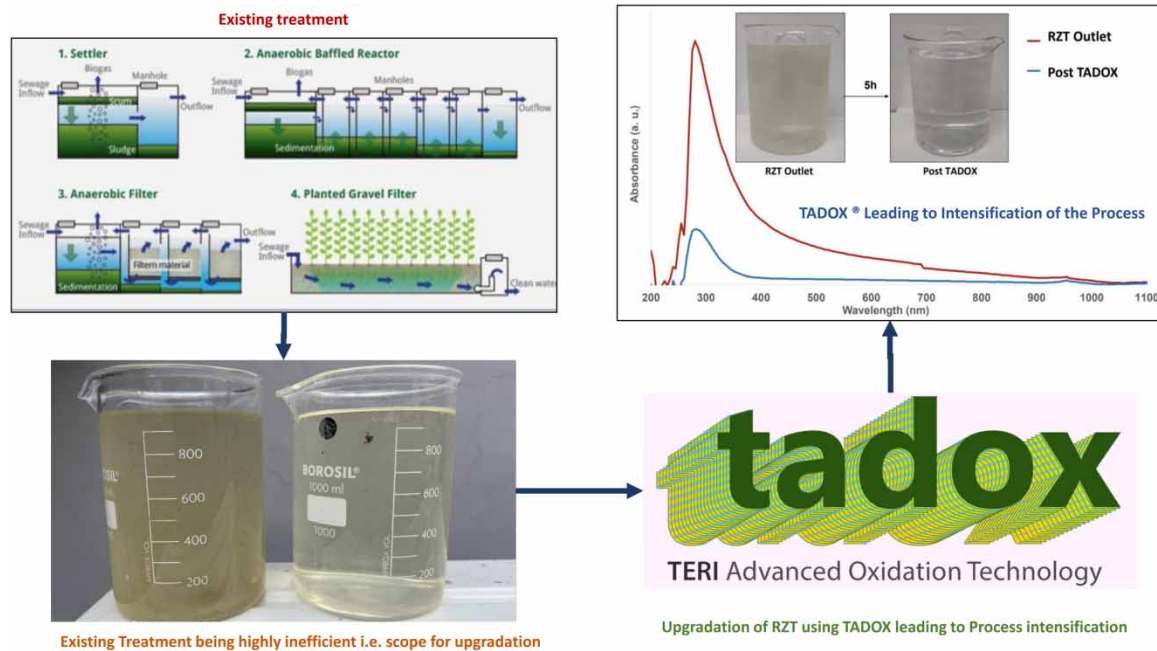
Existing treatment

1. Settler
Sewage Inflow
Biogas
Manhole
Scum
Outflow
Sludge

2. Anaerobic Baffled Reactor
Sewage Inflow
Biogas
Manholes
Outflow
Sedimentation

3. Anaerobic Filter
Sewage Inflow
Outflow
Filtern material
Sedimentation

4. Planted Gravel Filter
Sewage Inflow
Clean wate

RZT Outlet
Post TADOX
5h
RZT Outlet
Post TADOX
Absorbance (a. u.)
TADOX ® Leading to Intensification of the Process
200 300 400 500 600 700 800 900 1000 1100
Wavelength (nm)

800
600
400
200
OSIL
BOROSIL®
1000 ml
800
600
1000
400
200

tadox
TERI Advanced Oxidation Technology

Existing Treatment being highly inefficient i.e. scope for upgradation

Upgradation of RZT using TADOX leading to Process intensification